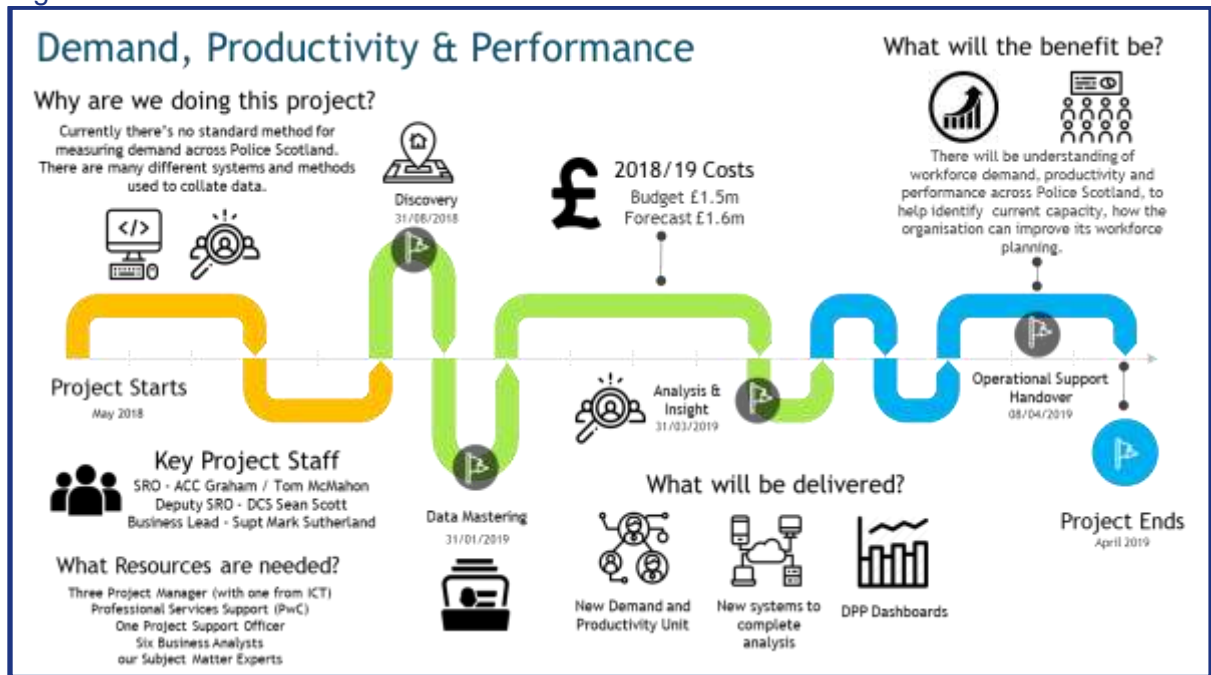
Demand, Productivity & Performance

Why are we doing this project?

Currently there's no standard method for measuring demand across Police Scotland. There are many different systems and methods used to collate data.

Discovery
31/08/2018

2018/19 Costs
Budget £1.5m
Forecast £1.6m

What will the benefit be?

There will be understanding of workforce demand, productivity and performance across Police Scotland, to help identify current capacity, how the organisation can improve its workforce planning.

Project Starts
May 2018

Analysis & Insight
31/03/2019

Operational Support Handover
08/04/2019

Key Project Staff
SRO - ACC Graham / Tom McMahon
Deputy SRO - DCS Sean Scott
Business Lead - Supt Mark Sutherland

Data Mastering
31/01/2019

What will be delivered?

Project Ends
April 2019

What Resources are needed?
Three Project Manager (with one from ICT)
Professional Services Support (PwC)
One Project Support Officer
Six Business Analysts
our Subject Matter Experts

New Demand and Productivity Unit

New systems to complete analysis

DPP Dashboards